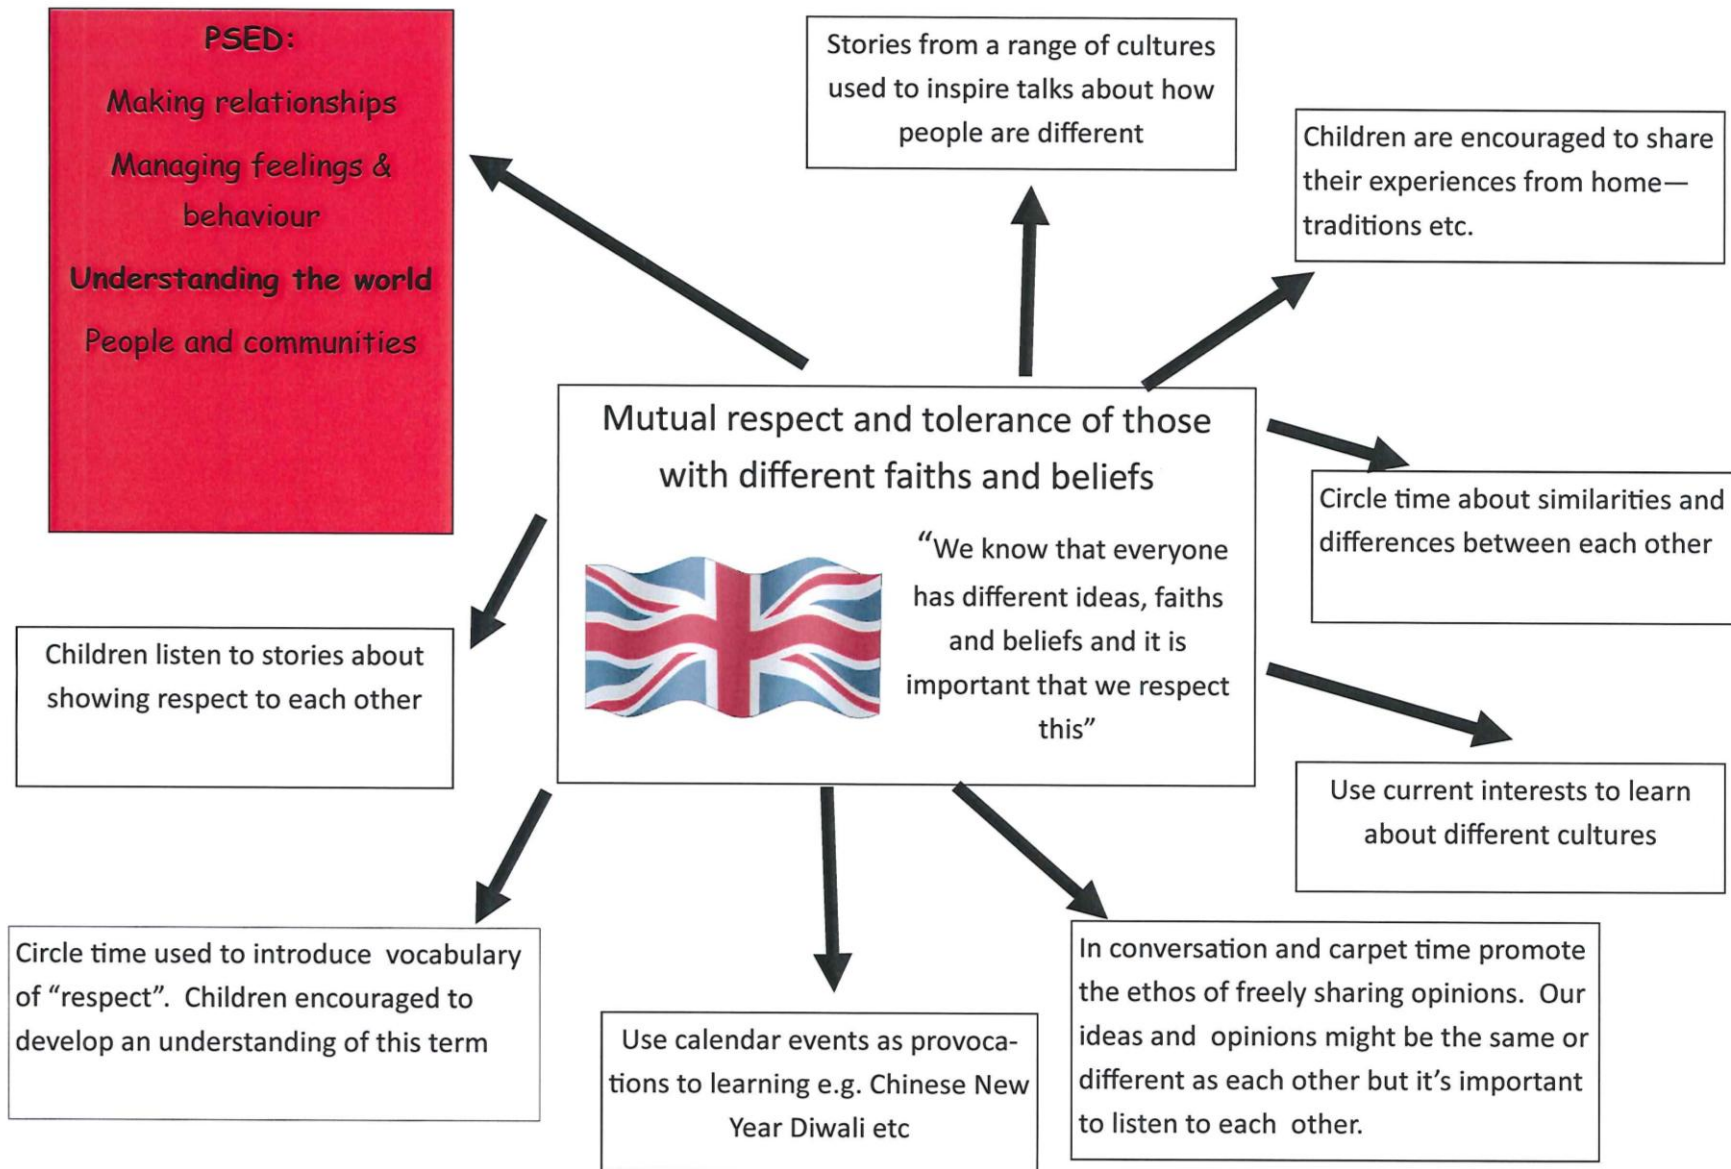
PSED:

Making relationships

Managing feelings & behaviour

Understanding the world

People and communities

Stories from a range of cultures used to inspire talks about how people are different

Children are encouraged to share their experiences from home—traditions etc.

Mutual respect and tolerance of those with different faiths and beliefs

"We know that everyone has different ideas, faiths and beliefs and it is important that we respect this"

Circle time about similarities and differences between each other

Children listen to stories about showing respect to each other

Use current interests to learn about different cultures

Circle time used to introduce vocabulary of "respect". Children encouraged to develop an understanding of this term

Use calendar events as provocations to learning e.g. Chinese New Year Diwali etc

In conversation and carpet time promote the ethos of freely sharing opinions. Our ideas and opinions might be the same or different as each other but it's important to listen to each other.